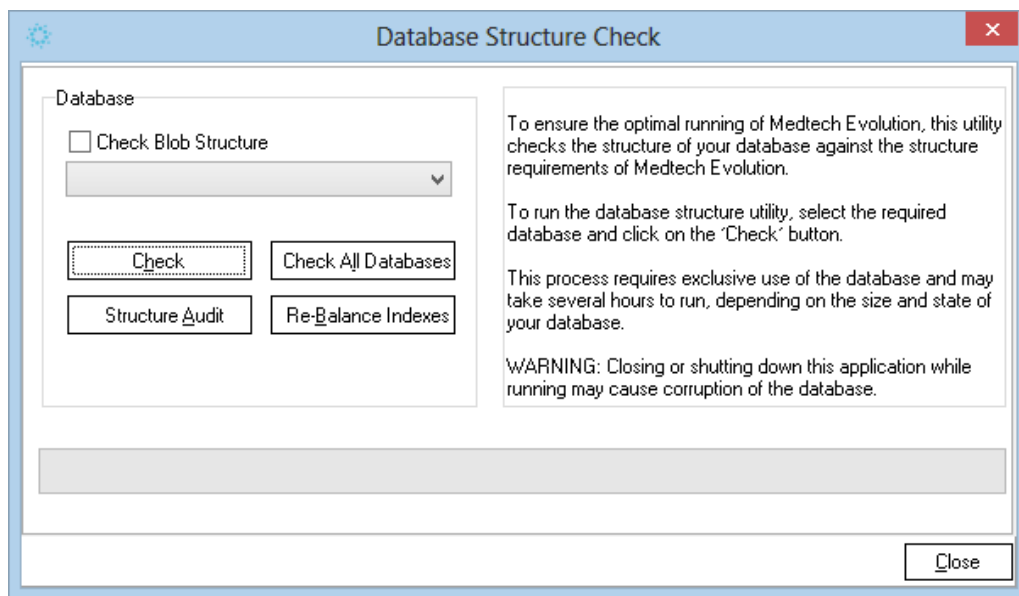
Database Structure Check

Database

Check Blob Structure

Check

Check All Databases

Structure Audit

Re-Balance Indexes

To ensure the optimal running of Medtech Evolution, this utility checks the structure of your database against the structure requirements of Medtech Evolution.

To run the database structure utility, select the required database and click on the 'Check' button.

This process requires exclusive use of the database and may take several hours to run, depending on the size and state of your database.

WARNING: Closing or shutting down this application while running may cause corruption of the database.

Close